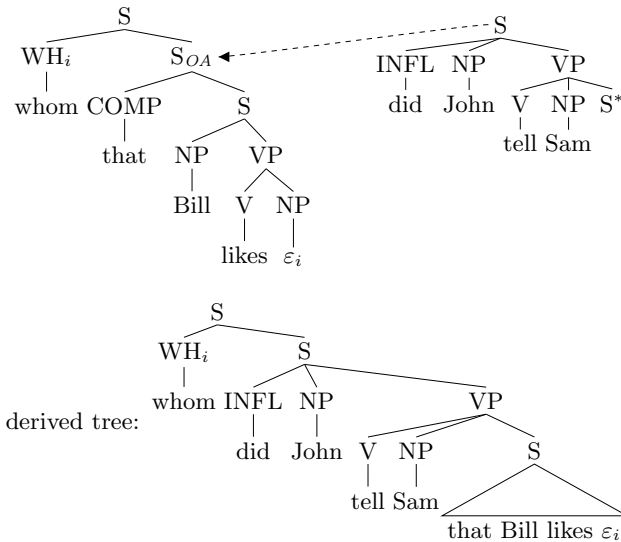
S
WH$_i$
S$_{OA}$
whom
COMP
S
that
NP
VP
Bill
V
NP
likes
$\varepsilon_i$

S
INFL
NP
VP
did
John
V
NP
S*
tell
Sam

derived tree:
S
WH$_i$
S
whom
INFL
NP
VP
did
John
V
NP
S
tell
Sam
that Bill likes $\varepsilon_i$